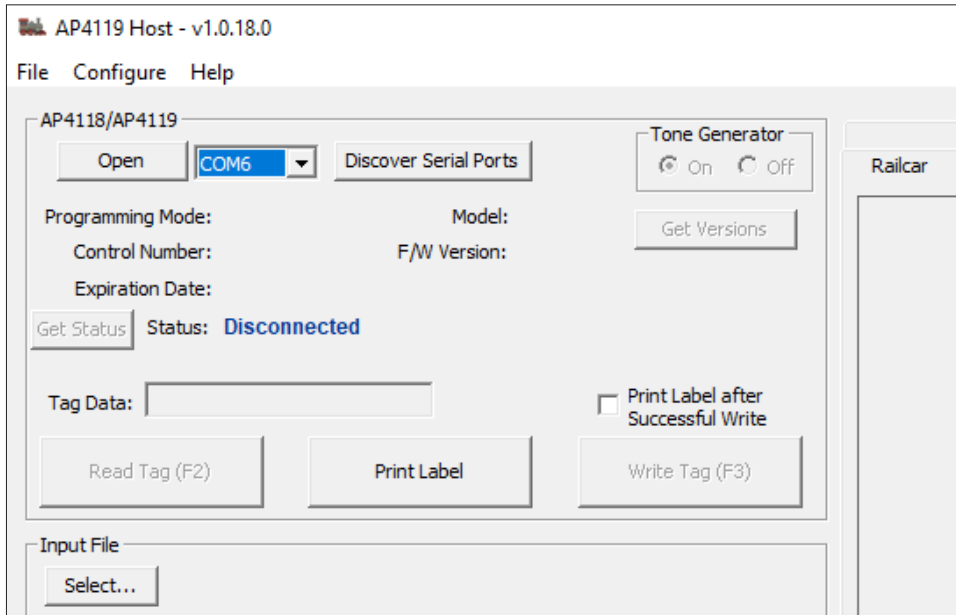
AP4119 Host - v1.0.18.0

File Configure Help

AP4118/AP4119

Open COM6 Discover Serial Ports

Tone Generator
On Off

Railcar

Programming Mode: Model:

Control Number: F/W Version:

Get Versions

Expiration Date:

Get Status Status: Disconnected

Tag Data:

Print Label after Successful Write

Read Tag (F2) Print Label Write Tag (F3)

Input File

Select...